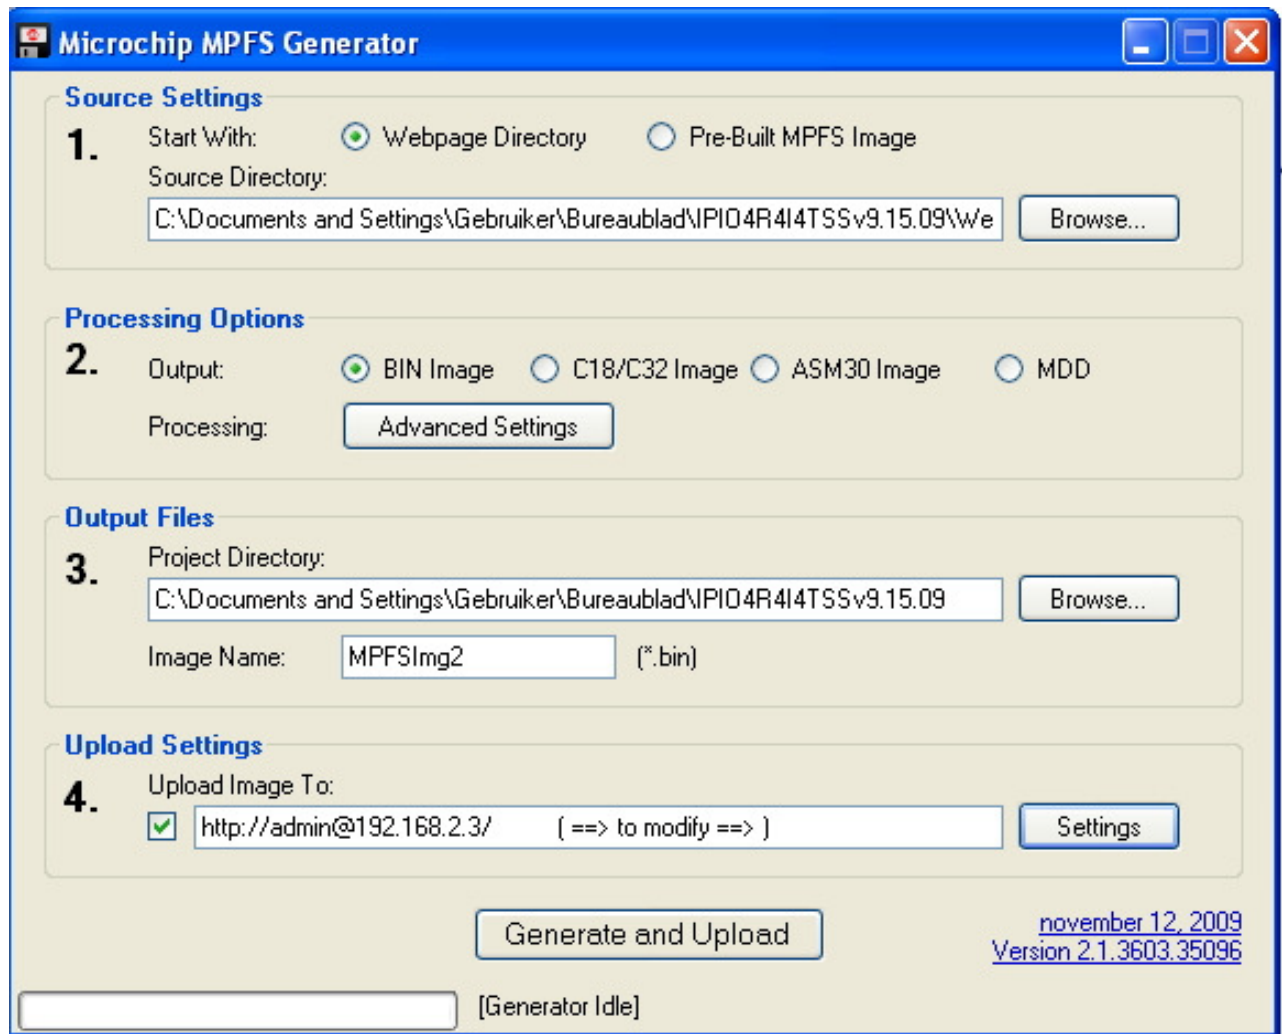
Microchip MPFS Generator

Source Settings
1.
Start With: Webpage Directory Pre-Built MPFS Image
Source Directory:
C:\Documents and Settings\Gebruiker\Bureaublad\IPIO4R4I4TSSv9.15.09\We
Browse...

Processing Options
2.
Output: BIN Image C18/C32 Image ASM30 Image MDD
Processing: Advanced Settings

Output Files
3.
Project Directory:
C:\Documents and Settings\Gebruiker\Bureaublad\IPIO4R4I4TSSv9.15.09
Browse...
Image Name: MPFSImg2 (*.bin)

Upload Settings
4.
Upload Image To:
http://admin@192.168.2.3/ ( ==> to modify ==> )
Settings

Generate and Upload
november 12, 2009
Version 2.1.3603.35096

[Generator Idle]